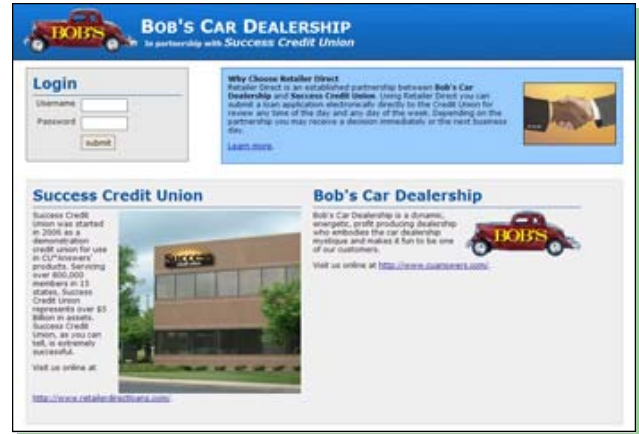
BOB'S

BOB'S CAR DEALERSHIP
in partnership with Success Credit Union

Login

Username

Password

submit

Why Choose Retailer Direct
Retailer Direct is an established partnership between Bob's Car Dealership and Success Credit Union. Using Retailer Direct you can submit a loan application electronically directly to the Credit Union for review any time of the day and any day of the week. Depending on the partnership you may receive a decision immediately or the next business day.

Learn more.

Success Credit Union

Success Credit Union was started in 2006 as a demonstration credit union for use in CU*Answers' products. Serving over 800,000 members in 15 states, Success Credit Union represents over $5 Billion in assets. Success Credit Union, as you can tell, is extremely successful.

Visit us online at

http://www.retailerdirectloans.com/

SUCCESS

Bob's Car Dealership

Bob's Car Dealership is a dynamic, energetic, profit producing dealership who embodies the car dealership mystique and makes it fun to be one of our customers.

Visit us online at http://www.cuanswers.com/

BOB'S